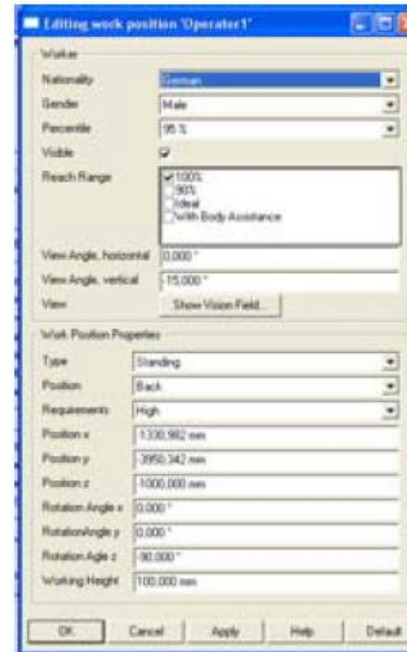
Editing work position 'Operater1'

Worker

Nationality German

Gender Male

Percentile 95 %

Visible

Reach Range
100%
90%
Ideal
With Body Assistance

View Angle, horizontal 0,000 °

View Angle, vertical -15,000 °

View Show Vision Field...

Work Position Properties

Type Standing

Position Back

Requirements High

Position x 1330,982 mm

Position y 3950,342 mm

Position z 1000,000 mm

Rotation Angle x 0,000 °

RotationAngle y 0,000 °

Rotation Agle z -90,000 °

Working Height 100,000 mm

OK Cancel Apply Help Default